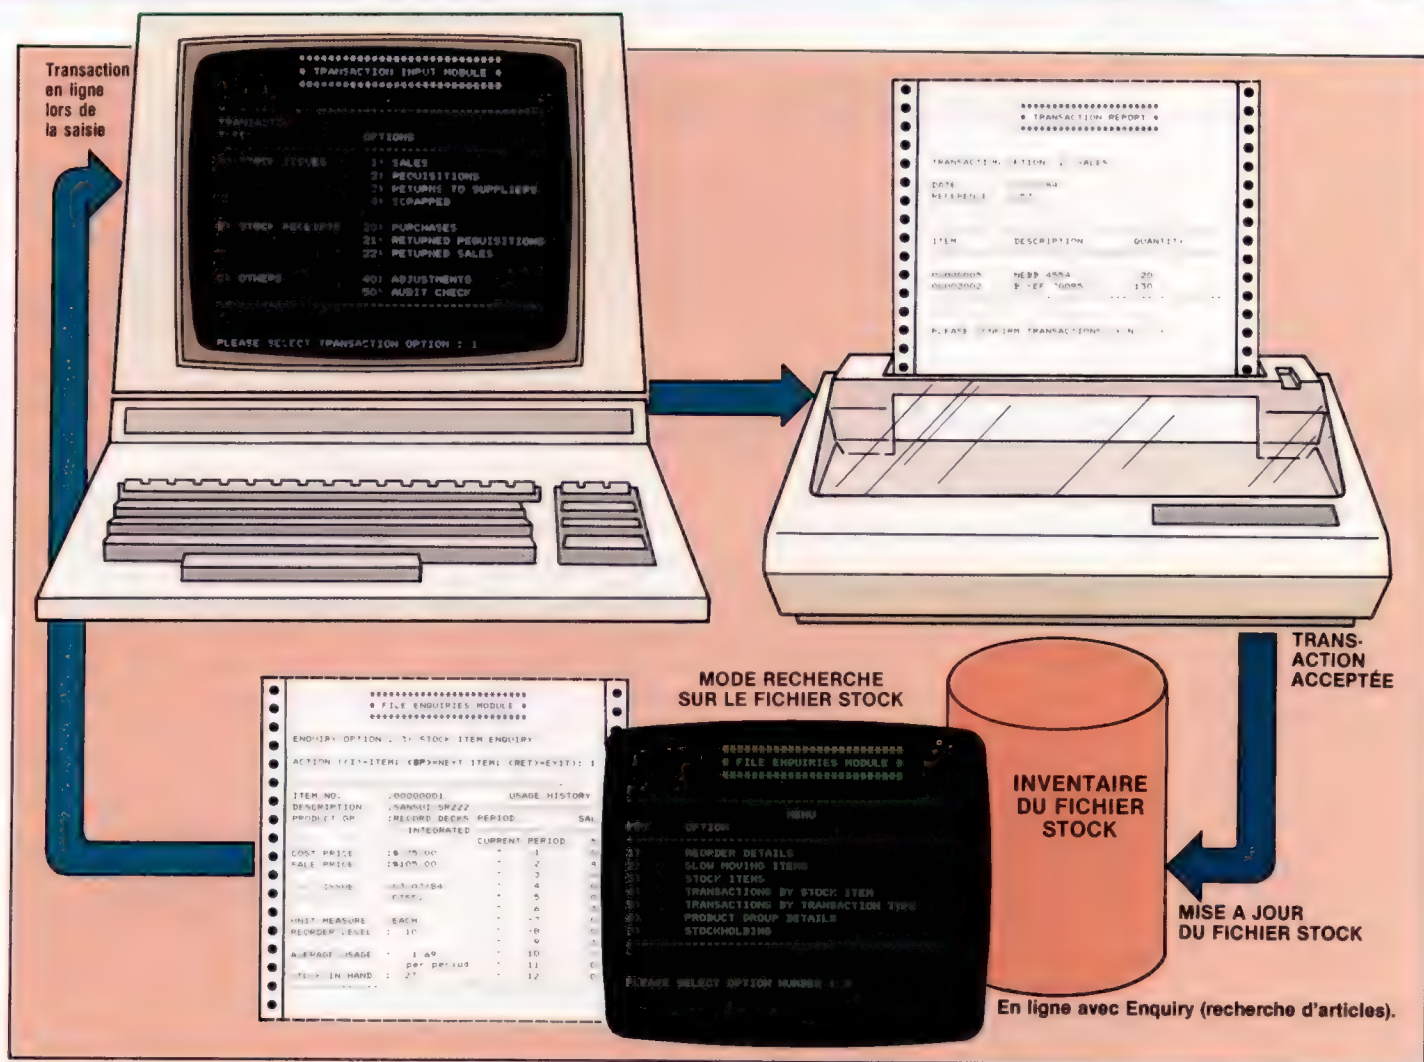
Transaction en ligne lors de la saisie

* TRANSACTION INPUT MODULE *

TRANSACTION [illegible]

OPTIONS

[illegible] ISSUES 1: SALES
2: REQUISITIONS
3: RETURNS TO SUPPLIERS
4: SCRAPPED

B) STOCK RECEIPTS 20: PURCHASES
21: RETURNED REQUISITIONS
22: RETURNED SALES

C) OTHERS 40: ADJUSTMENTS
50: AUDIT CHECK

PLEASE SELECT TRANSACTION OPTION : 1

* TRANSACTION REPORT *

TRANSACTION OPTION : SALES

DATE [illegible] 84
REFERENCE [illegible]

ITEM DESCRIPTION QUANTITY

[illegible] NEBB 4554 20
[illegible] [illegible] 130

PLEASE CONFIRM TRANSACTION? (Y/N)

TRANS-ACTION ACCEPTÉE

MODE RECHERCHE SUR LE FICHIER STOCK

* FILE ENQUIRIES MODULE *

ENQUIRY OPTION : 3: STOCK ITEM ENQUIRY

ACTION (<I>=ITEM: <BP>=NEXT ITEM: <RET>=EXIT): I

ITEM NO. :00000001 USAGE HISTORY
DESCRIPTION :SANSUI SR222
PRODUCT GP :RECORD DECKS PERIOD SAL
INTEGRATED
CURRENT PERIOD
COST PRICE :£ 75.00 1
SALE PRICE :£105.00 2
3
ISSUE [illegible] 4
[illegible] 5
6
UNIT MEASURE EACH 7
REORDER LEVEL : 10 8
9
AVERAGE USAGE : 1.69 10
per period 11
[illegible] IN HAND : 27 12

* FILE ENQUIRIES MODULE *

MENU

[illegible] OPTION

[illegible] REORDER DETAILS
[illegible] SLOW MOVING ITEMS
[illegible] STOCK ITEMS
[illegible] TRANSACTIONS BY STOCK ITEM
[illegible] TRANSACTIONS BY TRANSACTION TYPE
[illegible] PRODUCT GROUP DETAILS
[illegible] STOCKHOLDING

PLEASE SELECT OPTION NUMBER : 3

INVENTAIRE DU FICHIER STOCK

MISE A JOUR DU FICHIER STOCK

En ligne avec Enquiry (recherche d'articles).